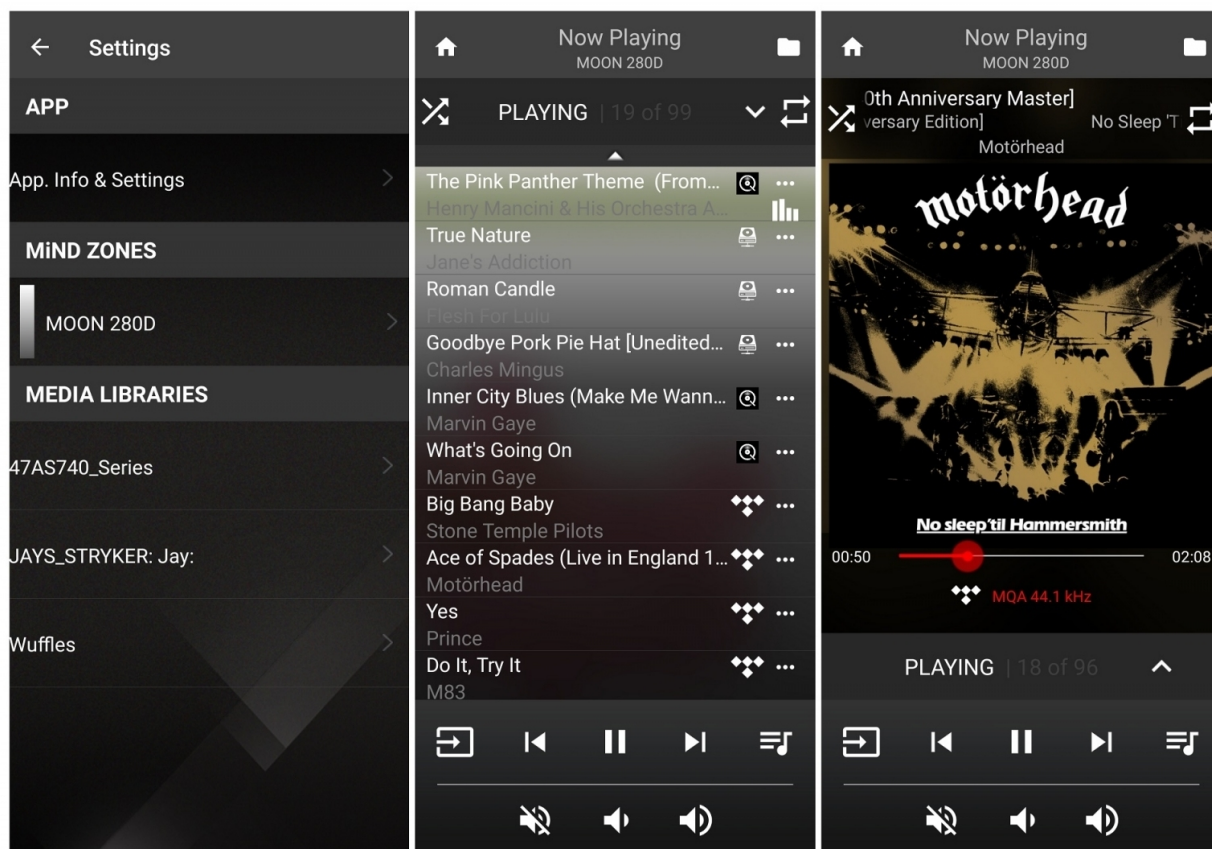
Settings

APP

App. Info & Settings

MiND ZONES

MOON 280D

MEDIA LIBRARIES

47AS740_Series

JAYS_STRYKER: Jay:

Wuffles

Now Playing
MOON 280D

PLAYING | 19 of 99

The Pink Panther Theme (From...
Henry Mancini & His Orchestra A...
True Nature
Jane's Addiction
Roman Candle
Flesh For Lulu
Goodbye Pork Pie Hat [Unedited...
Charles Mingus
Inner City Blues (Make Me Wann...
Marvin Gaye
What's Going On
Marvin Gaye
Big Bang Baby
Stone Temple Pilots
Ace of Spades (Live in England 1...
Motörhead
Yes
Prince
Do It, Try It
M83

Now Playing
MOON 280D

0th Anniversary Master]
versary Edition]
No Sleep 'T
Motörhead

motörhead
No sleep 'til Hammersmith

00:50
02:08
MQA 44.1 kHz

PLAYING | 18 of 96